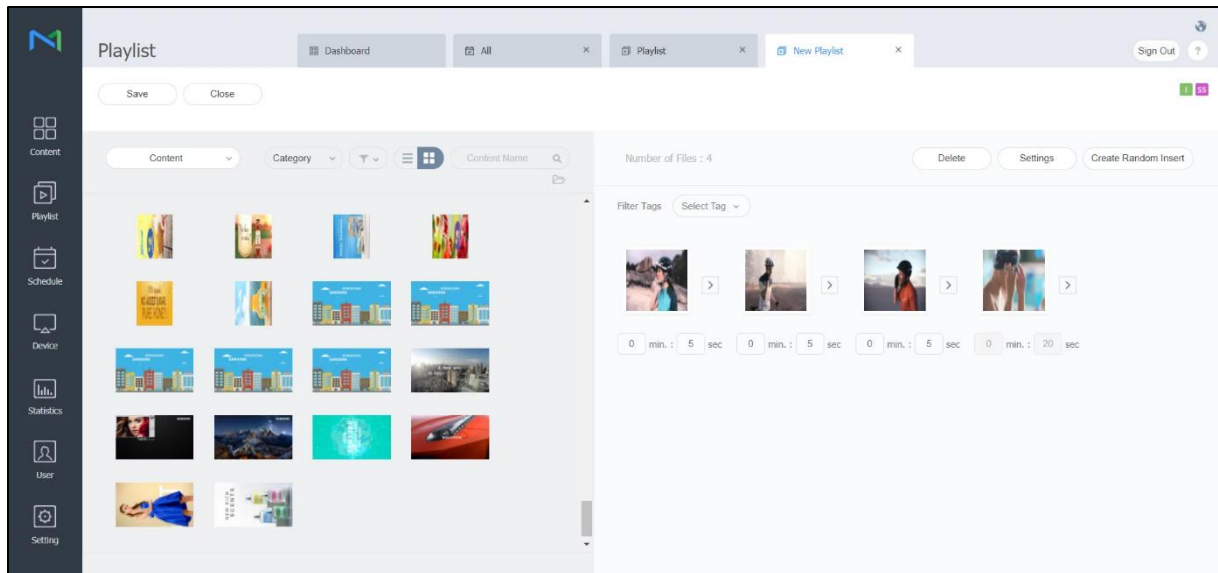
Playlist

Dashboard
All ×
Playlist ×
New Playlist ×

Sign Out ?

Save Close

I SS

Content
Playlist
Schedule
Device
Statistics
User
Setting

Content
Category
Content Name

Number of Files : 4
Delete Settings Create Random Insert

Filter Tags Select Tag

0 min. : 5 sec 0 min. : 5 sec 0 min. : 5 sec 0 min. : 20 sec